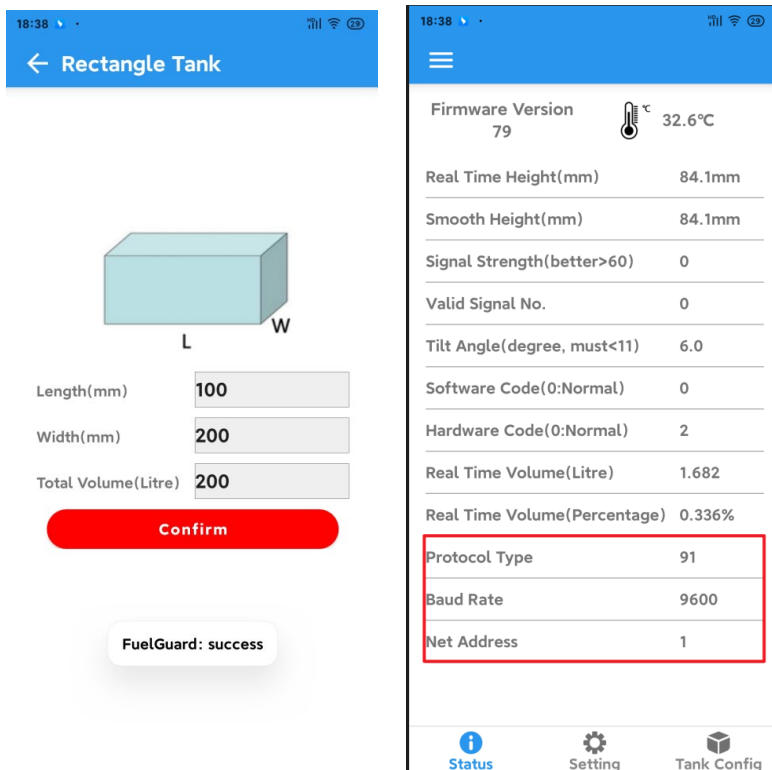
18:38

Rectangle Tank

L

W

Length(mm) 100

Width(mm) 200

Total Volume(Litre) 200

Confirm

FuelGuard: success

18:38

Firmware Version
79

℃ 32.6℃

| | |
|---|---|
| Real Time Height(mm) | 84.1mm |
| Smooth Height(mm) | 84.1mm |
| Signal Strength(better>60) | 0 |
| Valid Signal No. | 0 |
| Tilt Angle(degree, must<11) | 6.0 |
| Software Code(0:Normal) | 0 |
| Hardware Code(0:Normal) | 2 |
| Real Time Volume(Litre) | 1.682 |
| Real Time Volume(Percentage) | 0.336% |
| Protocol Type | 91 |
| Baud Rate | 9600 |
| Net Address | 1 |

Status Setting Tank Config